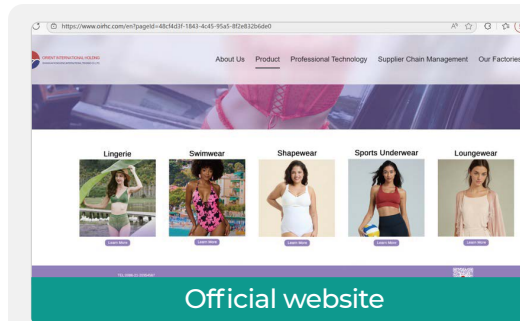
https://www.oiehc.com/en?pageId=48cf4d3f-1843-4c45-95a5-8f2e832b6de0

ORIENT INTERNATIONAL HOLDING

About Us Product Professional Technology Supplier Chain Management Our Factories

Lingerie
Learn More

Swimwear
Learn More

Shapewear
Learn More

Sports Underwear
Learn More

Loungewear
Learn More

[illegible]

Official website